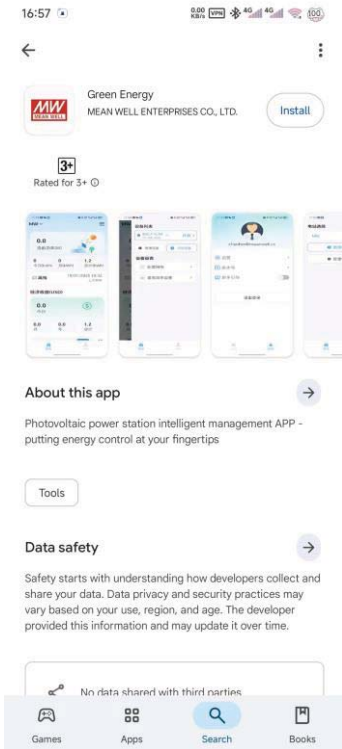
16:57

0.00 KB/s VPN 4G 4G 100

Green Energy
MEAN WELL ENTERPRISES CO., LTD.

MW
MEAN WELL

Install

3+
Rated for 3+ ⓘ

About this app

Photovoltaic power station intelligent management APP - putting energy control at your fingertips

Tools

Data safety

Safety starts with understanding how developers collect and share your data. Data privacy and security practices may vary based on your use, region, and age. The developer provided this information and may update it over time.

No data shared with third parties

Games Apps Search Books